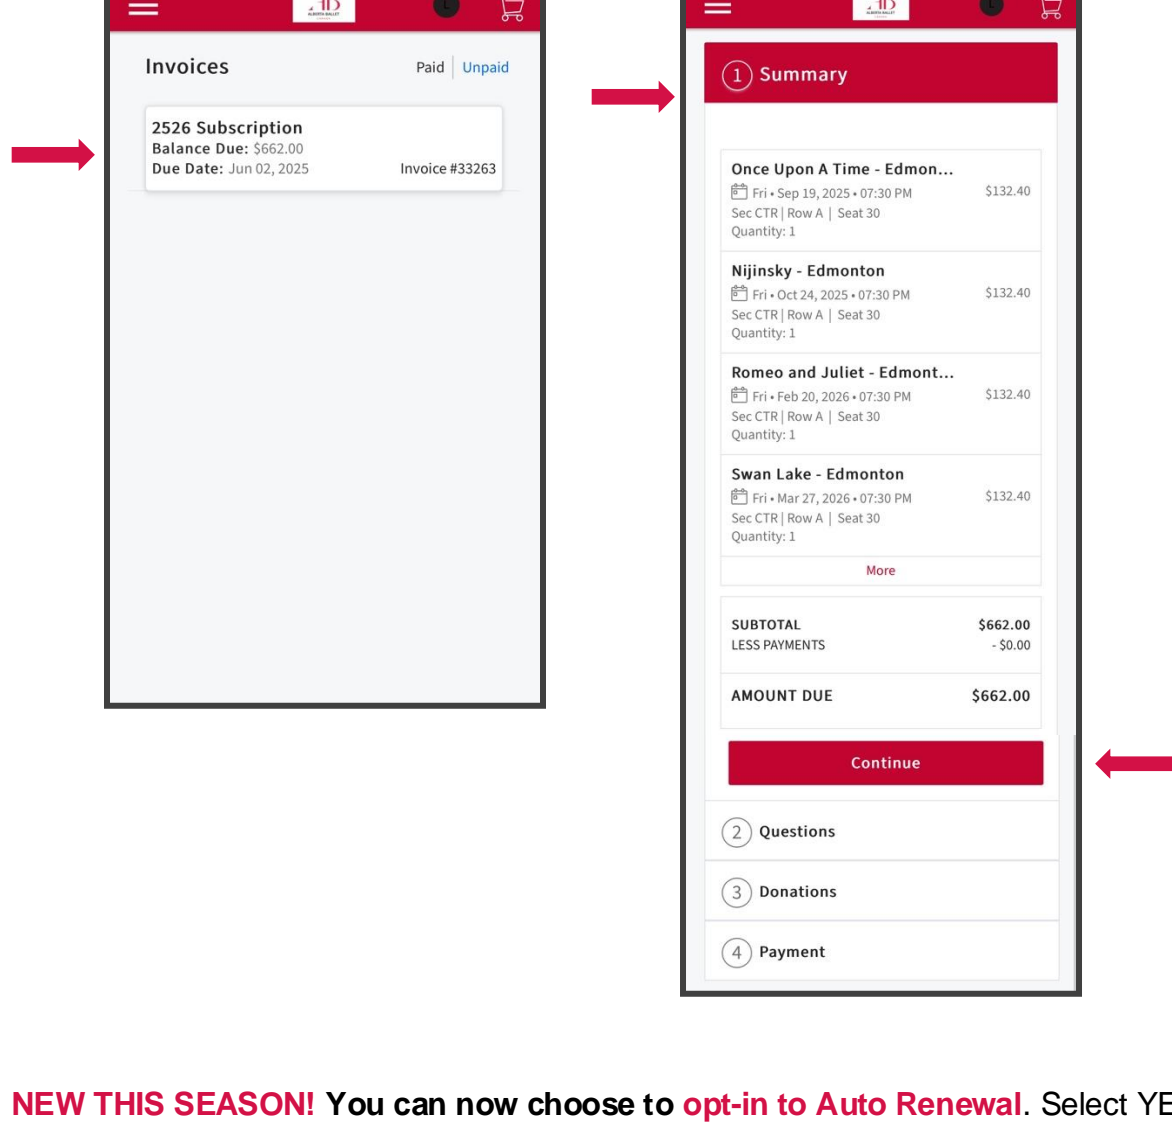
Invoices
Paid | Unpaid

2526 Subscription
Balance Due: $662.00
Due Date: Jun 02, 2025
Invoice #33263

1 Summary

Once Upon A Time - Edmon...
Fri • Sep 19, 2025 • 07:30 PM
Sec CTR | Row A | Seat 30
Quantity: 1
$132.40

Nijinsky - Edmonton
Fri • Oct 24, 2025 • 07:30 PM
Sec CTR | Row A | Seat 30
Quantity: 1
$132.40

Romeo and Juliet - Edmont...
Fri • Feb 20, 2026 • 07:30 PM
Sec CTR | Row A | Seat 30
Quantity: 1
$132.40

Swan Lake - Edmonton
Fri • Mar 27, 2026 • 07:30 PM
Sec CTR | Row A | Seat 30
Quantity: 1
$132.40

More

SUBTOTAL $662.00
LESS PAYMENTS - $0.00

AMOUNT DUE $662.00

Continue

2 Questions
3 Donations
4 Payment

NEW THIS SEASON! You can now choose to opt-in to Auto Renewal. Select YE